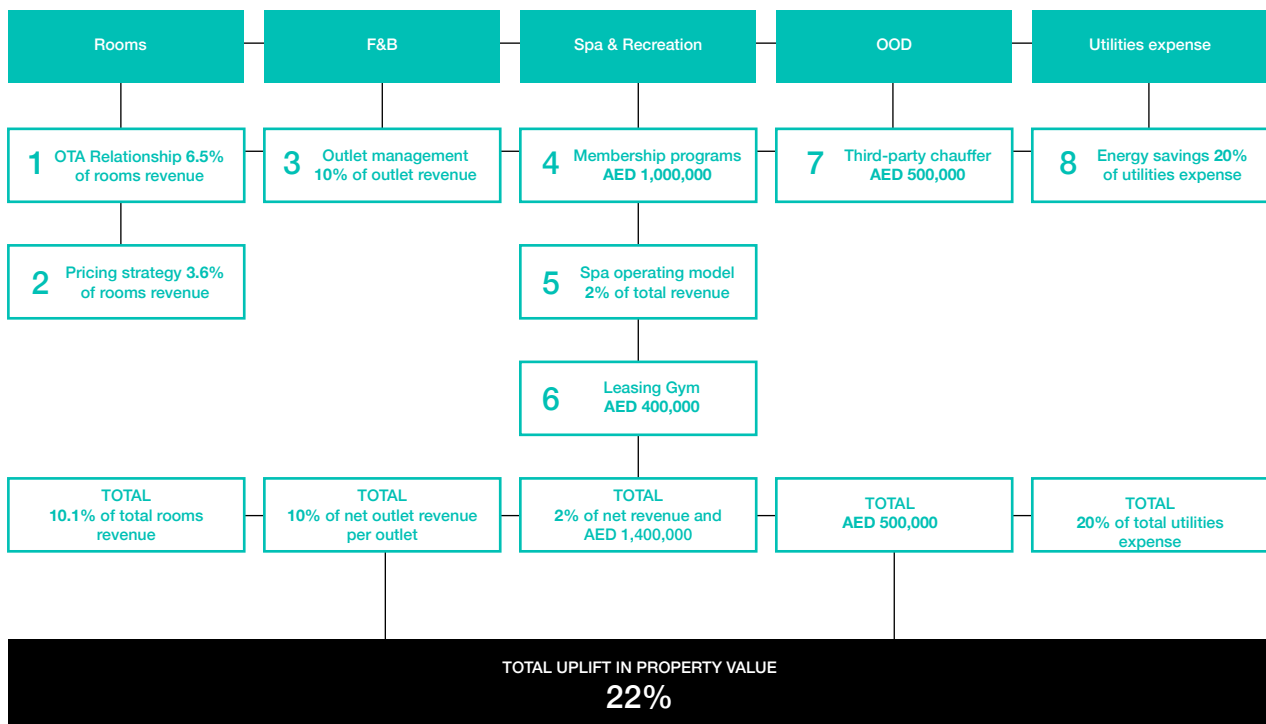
Rooms

F&B

Spa & Recreation

OOD

Utilities expense

1 OTA Relationship 6.5% of rooms revenue

3 Outlet management 10% of outlet revenue

4 Membership programs AED 1,000,000

7 Third-party chauffer AED 500,000

8 Energy savings 20% of utilities expense

2 Pricing strategy 3.6% of rooms revenue

5 Spa operating model 2% of total revenue

6 Leasing Gym AED 400,000

TOTAL 10.1% of total rooms revenue

TOTAL 10% of net outlet revenue per outlet

TOTAL 2% of net revenue and AED 1,400,000

TOTAL AED 500,000

TOTAL 20% of total utilities expense

TOTAL UPLIFT IN PROPERTY VALUE
22%